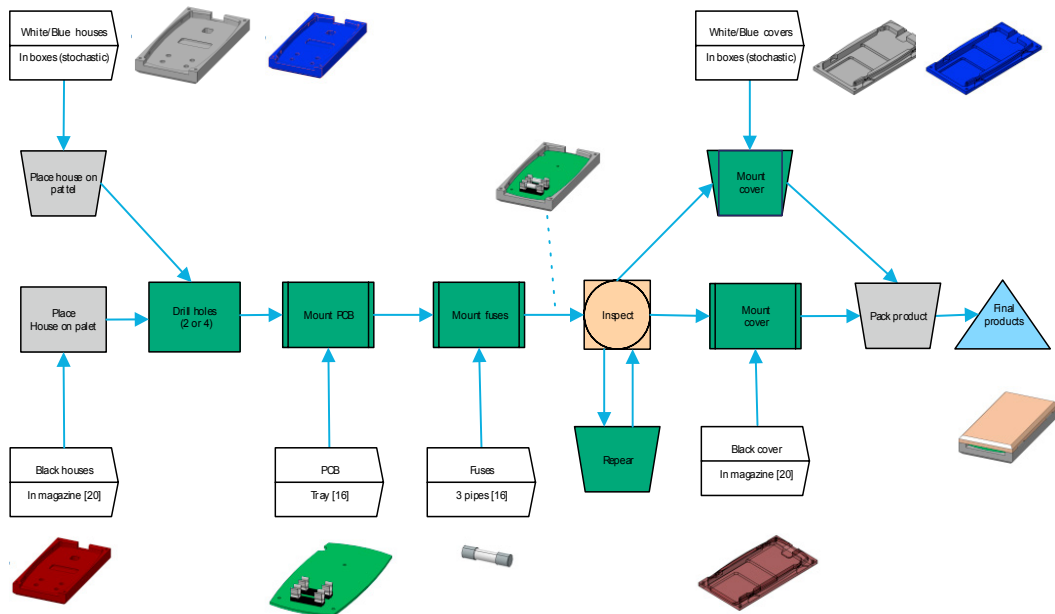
White/Blue houses

In boxes (stochastic)

White/Blue covers

In boxes (stochastic)

Place house on pattel

Mount cover

Place House on palet

Drill holes (2 or 4)

Mount PCB

Mount fuses

Inspect

Mount cover

Pack product

Final products

Repear

Black houses

In magazine [20]

PCB

Tray [16]

Fuses

3 pipes [16]

Black cover

In magazine [20]